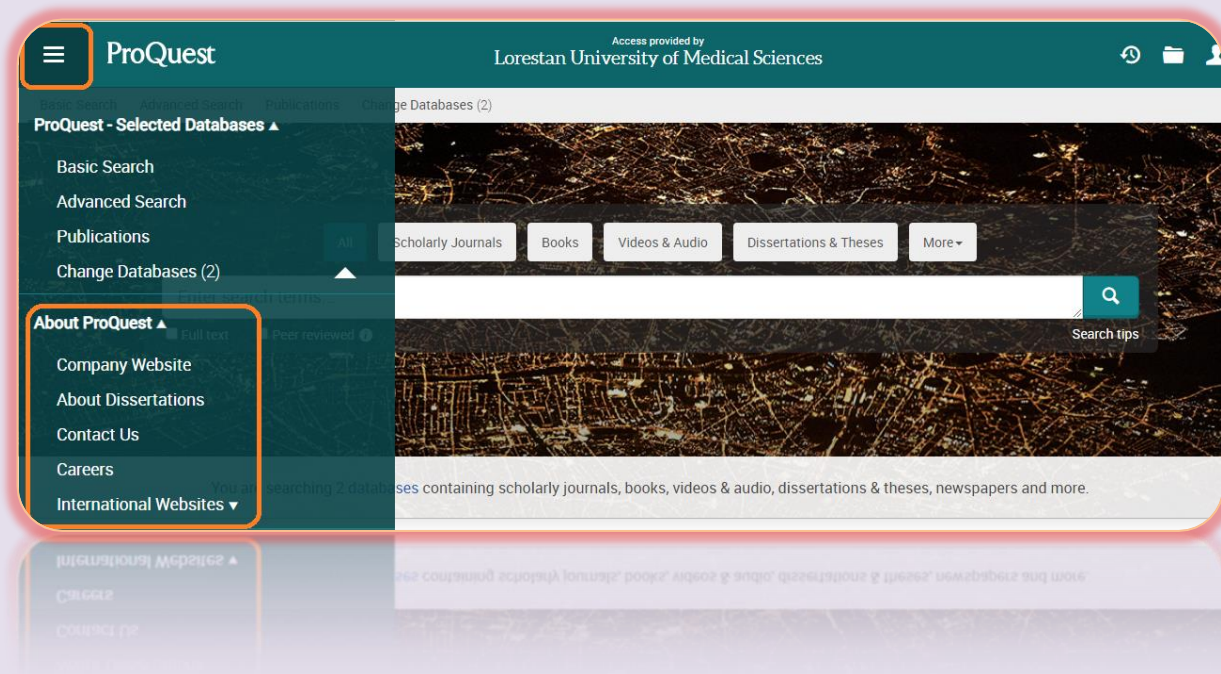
ProQuest

Access provided by
Lorestan University of Medical Sciences

Basic Search Advanced Search Publications Change Databases (2)

ProQuest - Selected Databases ▲

Basic Search
Advanced Search
Publications
Change Databases (2)

About ProQuest ▲

Company Website
About Dissertations
Contact Us
Careers
International Websites ▾

All Scholarly Journals Books Videos & Audio Dissertations & Theses More▾

Enter search terms

Full text Peer reviewed

Search tips

You are searching 2 databases containing scholarly journals, books, videos & audio, dissertations & theses, newspapers and more.